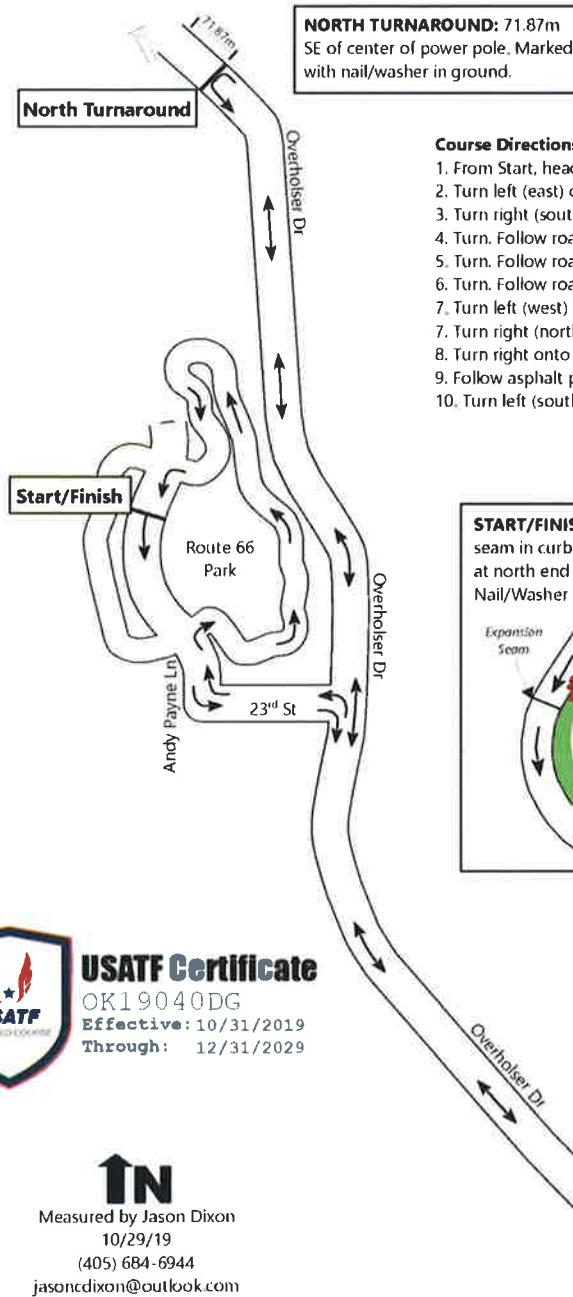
NORTH TURNAROUND: 71.87m
SE of center of power pole. Marked
with nail/washer in ground.

71.87m

North Turnaround

Overholser Dr

Course Direction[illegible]
1. From Start, hea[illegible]
2. Turn left (east) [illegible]
3. Turn right (sout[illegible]
4. Turn. Follow roa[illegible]
5. Turn. Follow roa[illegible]
6. Turn. Follow roa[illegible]
7. Turn left (west) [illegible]
7. Turn right (nort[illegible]
8. Turn right onto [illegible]
9. Follow asphalt p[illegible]
10. Turn left (sout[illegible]

Start/Finish

Route 66
Park

Overholser Dr

START/FINIS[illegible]
seam in curb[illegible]
at north end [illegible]
Nail/Washer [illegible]

Expansion
Seam

Andy Payne Ln

23rd St

USATF Certificate
OK19040DG
Effective: 10/31/2019
Through: 12/31/2029

USATF

Overholser Dr

N

Measured by Jason Dixon
10/29/19
(405) 684-6944
jasoncdixon@outlook.com